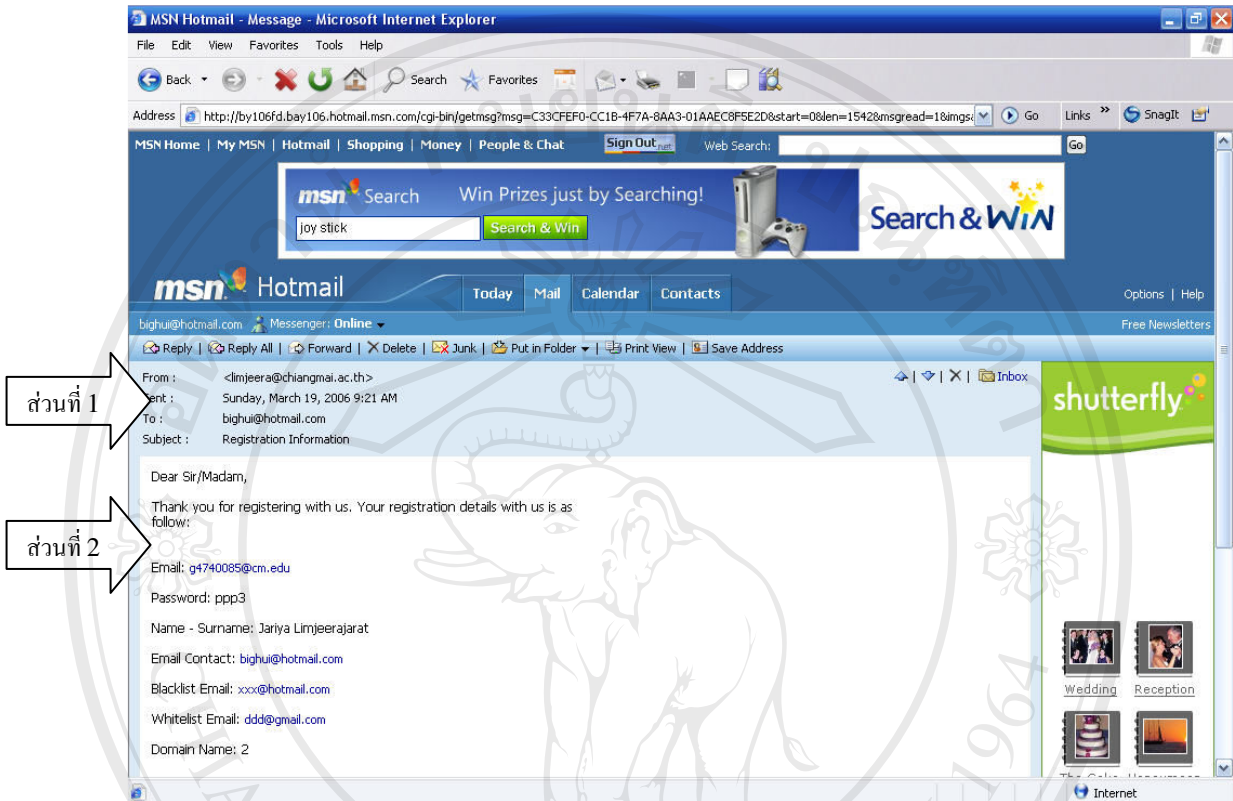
MSN Hotmail - Message - Microsoft Internet Explorer

File Edit View Favorites Tools Help

Back Search Favorites

Address http://by106fd.bay106.hotmail.msn.com/cgi-bin/getmsg?msg=C33CFEF0-CC1B-4F7A-8AA3-01AAEC8F5E2D&start=0&len=1542&msgread=1&imgs Go Links SnagIt

MSN Home | My MSN | Hotmail | Shopping | Money | People & Chat Sign Out Web Search: Go

msn Search Win Prizes just by Searching! joy stick Search & Win Search & WIN

msn Hotmail Today Mail Calendar Contacts Options | Help

bighui@hotmail.com Messenger: Online Free Newsletters

Reply | Reply All | Forward | Delete | Junk | Put in Folder | Print View | Save Address

ส่วนที่ 1

From : <limjeera@chiangmai.ac.th>
Sent : Sunday, March 19, 2006 9:21 AM
To : bighui@hotmail.com
Subject : Registration Information

Inbox

shutterfly

Dear Sir/Madam,

Thank you for registering with us. Your registration details with us is as follow:

ส่วนที่ 2

Email: g4740085@cm.edu

Password: ppp3

Name - Surname: Jariya Limjeerajarat

Email Contact: bighui@hotmail.com

Blacklist Email: xxx@hotmail.com

Whitelist Email: ddd@gmail.com

Domain Name: 2

Wedding Reception

Internet